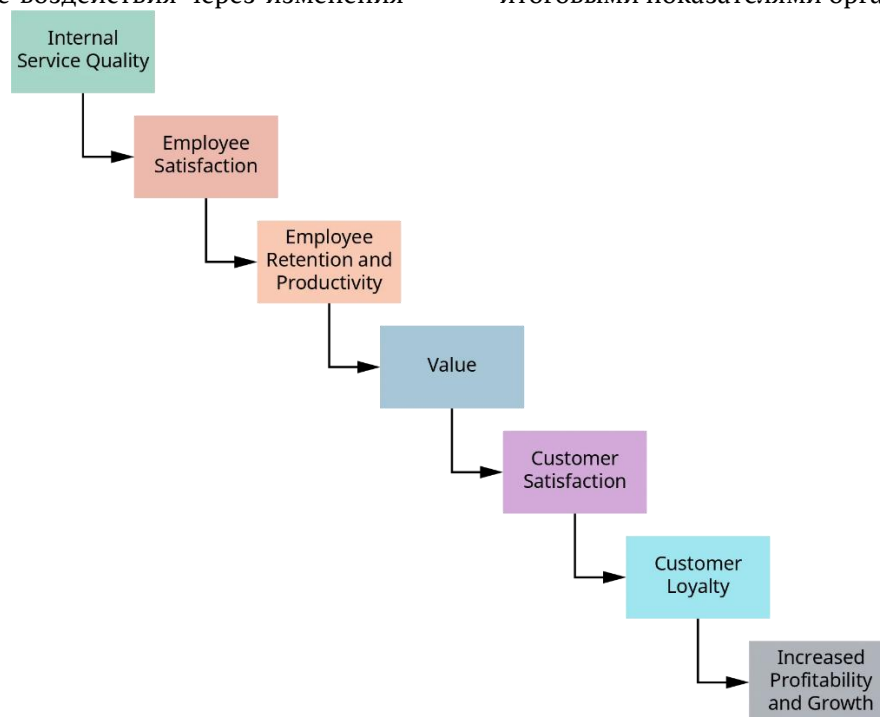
е воздействия через изменения итоговыми показателями орга

Internal Service Quality

Employee Satisfaction

Employee Retention and Productivity

Value

Customer Satisfaction

Customer Loyalty

Increased Profitability and Growth